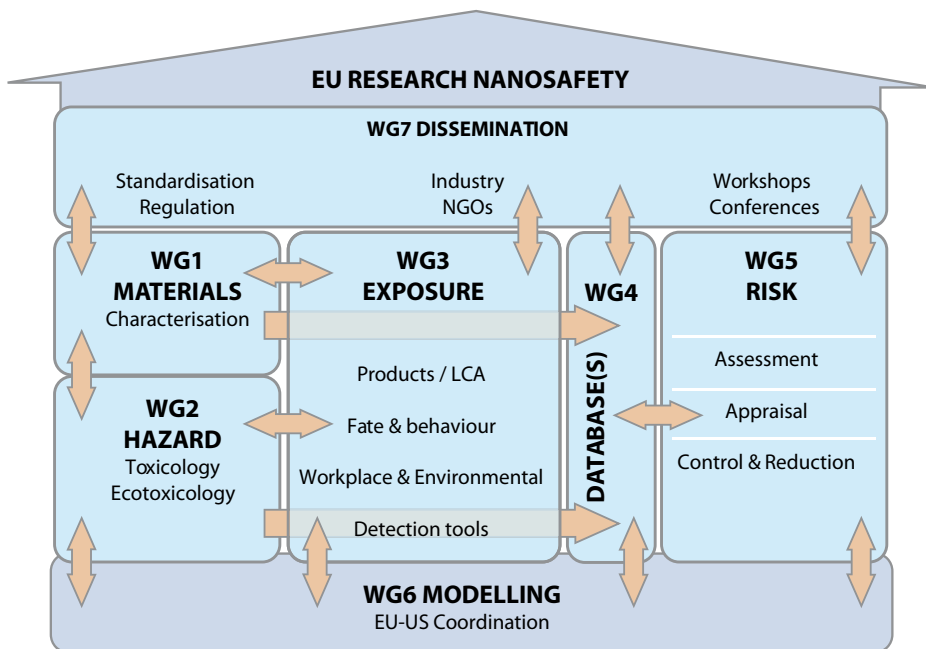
EU RESEARCH NANOSAFETY

WG7 DISSEMINATION

Standardisation
Regulation

Industry
NGOs

Workshops
Conferences

WG1
MATERIALS
Characterisation

WG3
EXPOSURE

WG4

DATABASE(S)

WG5
RISK

Products / LCA

Assessment

WG2
HAZARD
Toxicology
Ecotoxicology

Fate & behaviour

Appraisal

Control & Reduction

Workplace & Environmental

Detection tools

WG6 MODELLING
EU-US Coordination